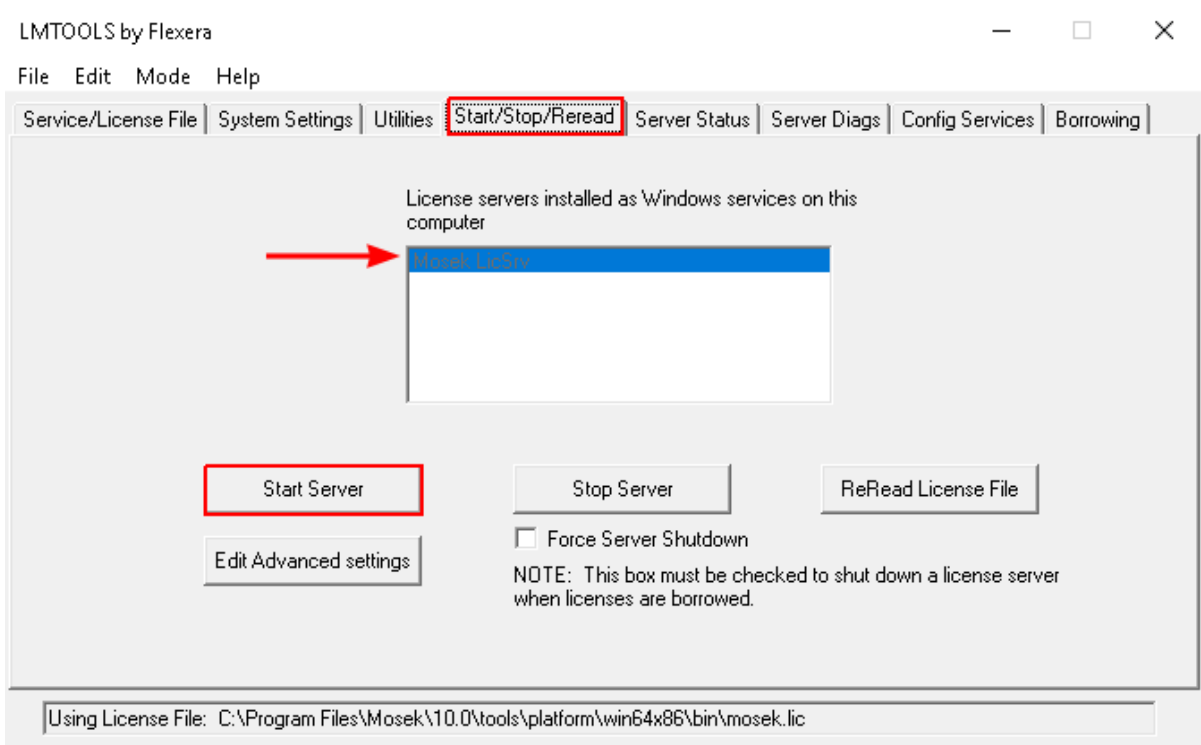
LMTOOLS by Flexera

File Edit Mode Help

Service/License File | System Settings | Utilities | Start/Stop/Reread | Server Status | Server Diags | Config Services | Borrowing

License servers installed as Windows services on this computer

Mosek LicSrv

Start Server

Stop Server

ReRead License File

Force Server Shutdown

Edit Advanced settings

NOTE: This box must be checked to shut down a license server when licenses are borrowed.

Using License File: C:\Program Files\Mosek\10.0\tools\platform\win64x86\bin\mosek.lic